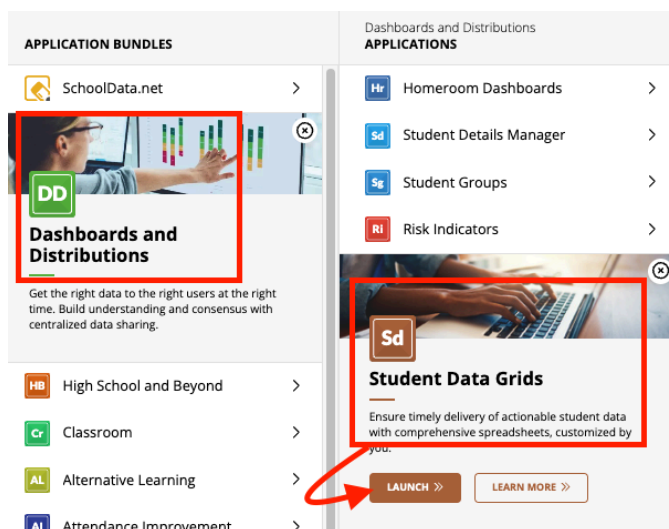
APPLICATION BUNDLES

SchoolData.net

DD

Dashboards and Distributions

Get the right data to the right users at the right time. Build understanding and consensus with centralized data sharing.

HB High School and Beyond

Cr Classroom

AL Alternative Learning

AI Attendance Improvement

Dashboards and Distributions
APPLICATIONS

Hr Homeroom Dashboards

Sd Student Details Manager

Sg Student Groups

RI Risk Indicators

Sd

Student Data Grids

Ensure timely delivery of actionable student data with comprehensive spreadsheets, customized by you.

LAUNCH »

LEARN MORE »